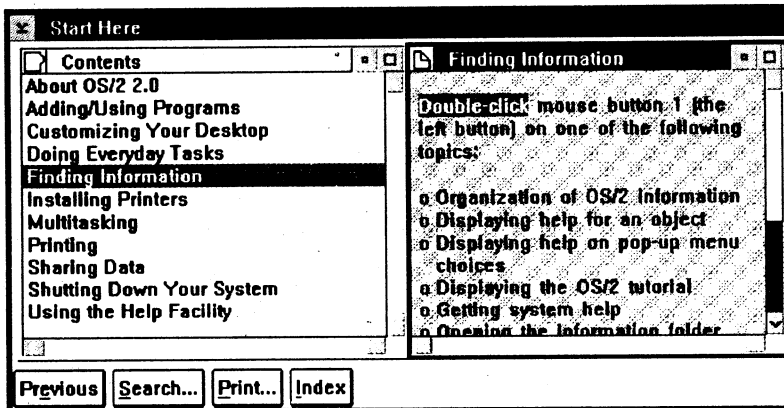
Start Here

Contents

About OS/2 2.0
Adding/Using Programs
Customizing Your Desktop
Doing Everyday Tasks
Finding Information
Installing Printers
Multitasking
Printing
Sharing Data
Shutting Down Your System
Using the Help Facility

Finding Information

Double-click mouse button 1 (the left button) on one of the following topics:

o Organization of OS/2 Information
o Displaying help for an object
o Displaying help on pop-up menu choices
o Displaying the OS/2 tutorial
o Getting system help
o Opening the Information folder

Previous | Search... | Print... | Index